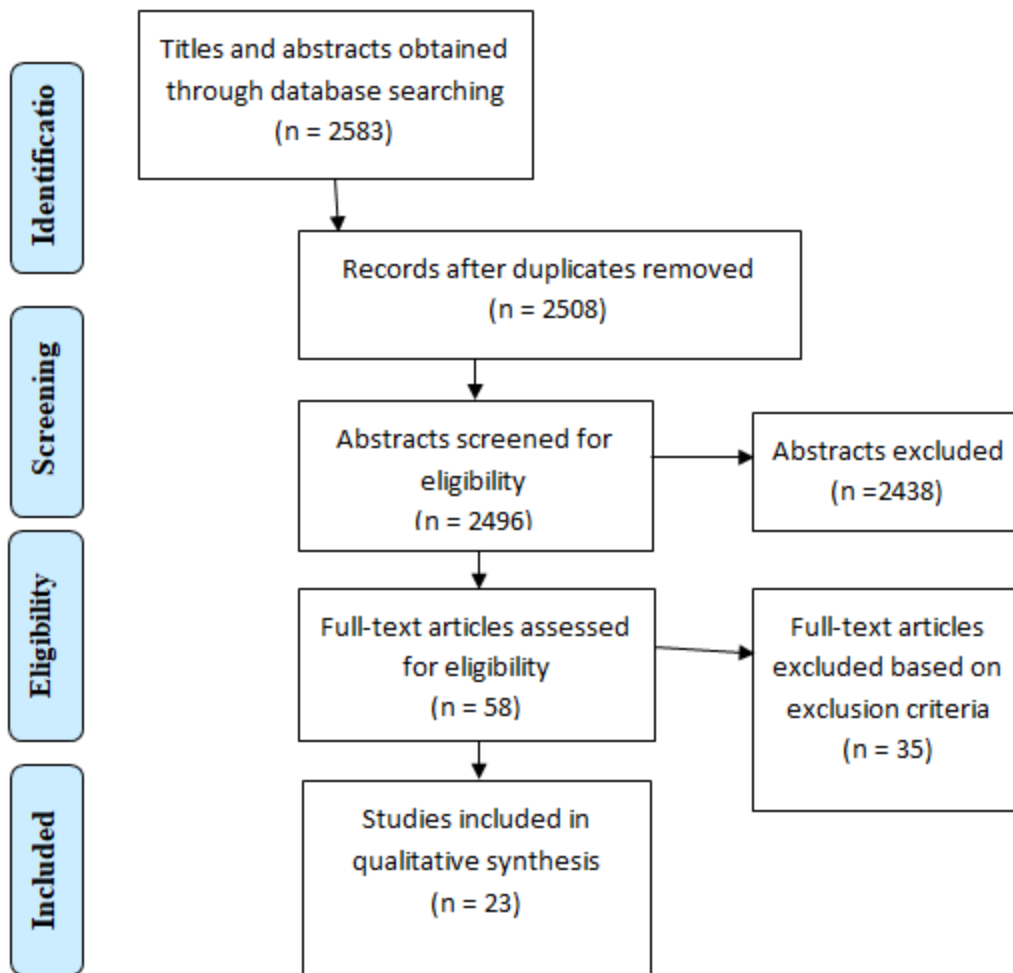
Identificatio

Titles and abstracts obtained through database searching (n = 2583)

Records after duplicates removed (n = 2508)

Screening

Abstracts screened for eligibility (n = 2496)

Abstracts excluded (n =2438)

Eligibility

Full-text articles assessed for eligibility (n = 58)

Full-text articles excluded based on exclusion criteria (n = 35)

Included

Studies included in qualitative synthesis (n = 23)